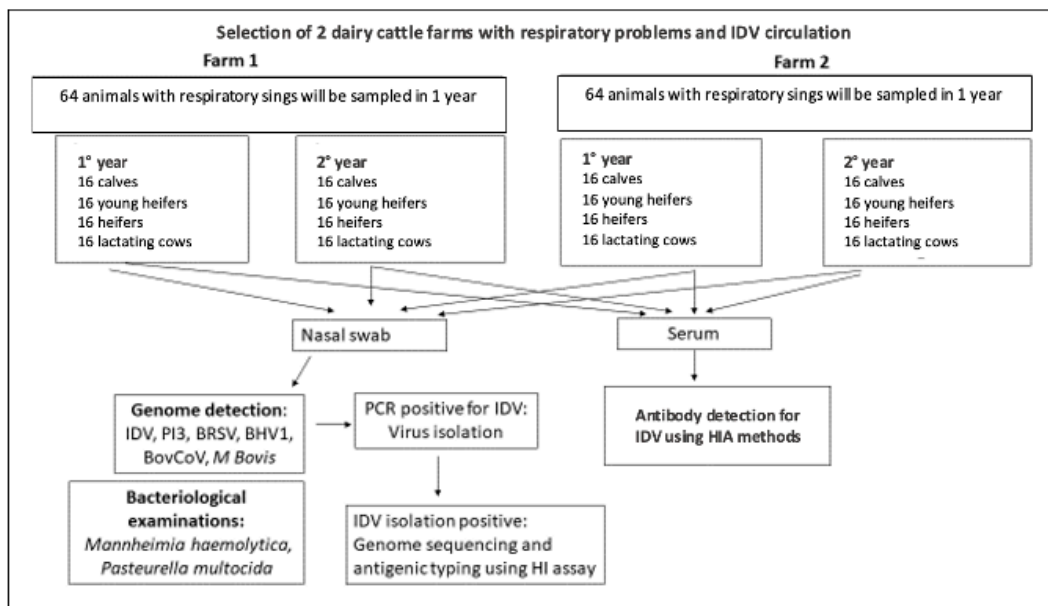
Selection of 2 dairy cattle farms with respiratory problems and IDV circulation

Farm 1

64 animals with respiratory sings will be sampled in 1 year

1° year
16 calves
16 young heifers
16 heifers
16 lactating cows

2° year
16 calves
16 young heifers
16 heifers
16 lactating cows

Farm 2

64 animals with respiratory sings will be sampled in 1 year

1° year
16 calves
16 young heifers
16 heifers
16 lactating cows

2° year
16 calves
16 young heifers
16 heifers
16 lactating cows

Nasal swab

Serum

Genome detection: IDV, PI3, BRSV, BHV1, BovCoV, M Bovis

PCR positive for IDV: Virus isolation

Antibody detection for IDV using HIA methods

Bacteriological examinations: Mannheimia haemolytica, Pasteurella multocida

IDV isolation positive: Genome sequencing and antigenic typing using HI assay